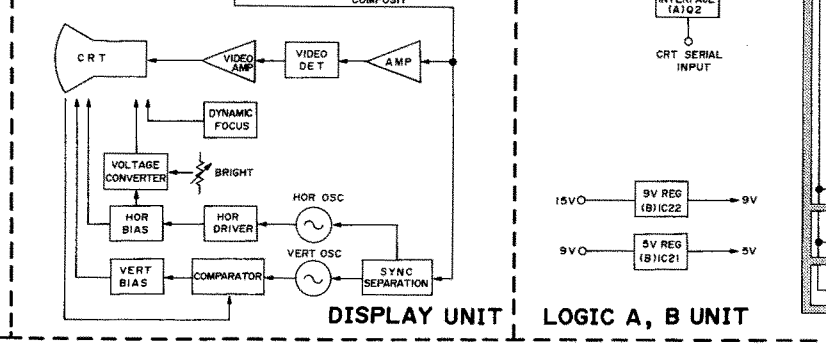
COMPOSIT

CRT

VIDEO AMP

VIDEO DET

AMP

DYNAMIC FOCUS

VOLTAGE CONVERTER

BRIGHT

HOR OSC

HOR BIAS

HOR DRIVER

VERT OSC

VERT BIAS

COMPARATOR

SYNC SEPARATION

DISPLAY UNIT

INTERFACE (A)Q2

CRT SERIAL INPUT

15V

9V REG (B)IC22

9V

9V

5V REG (B)IC21

5V

LOGIC A, B UNIT